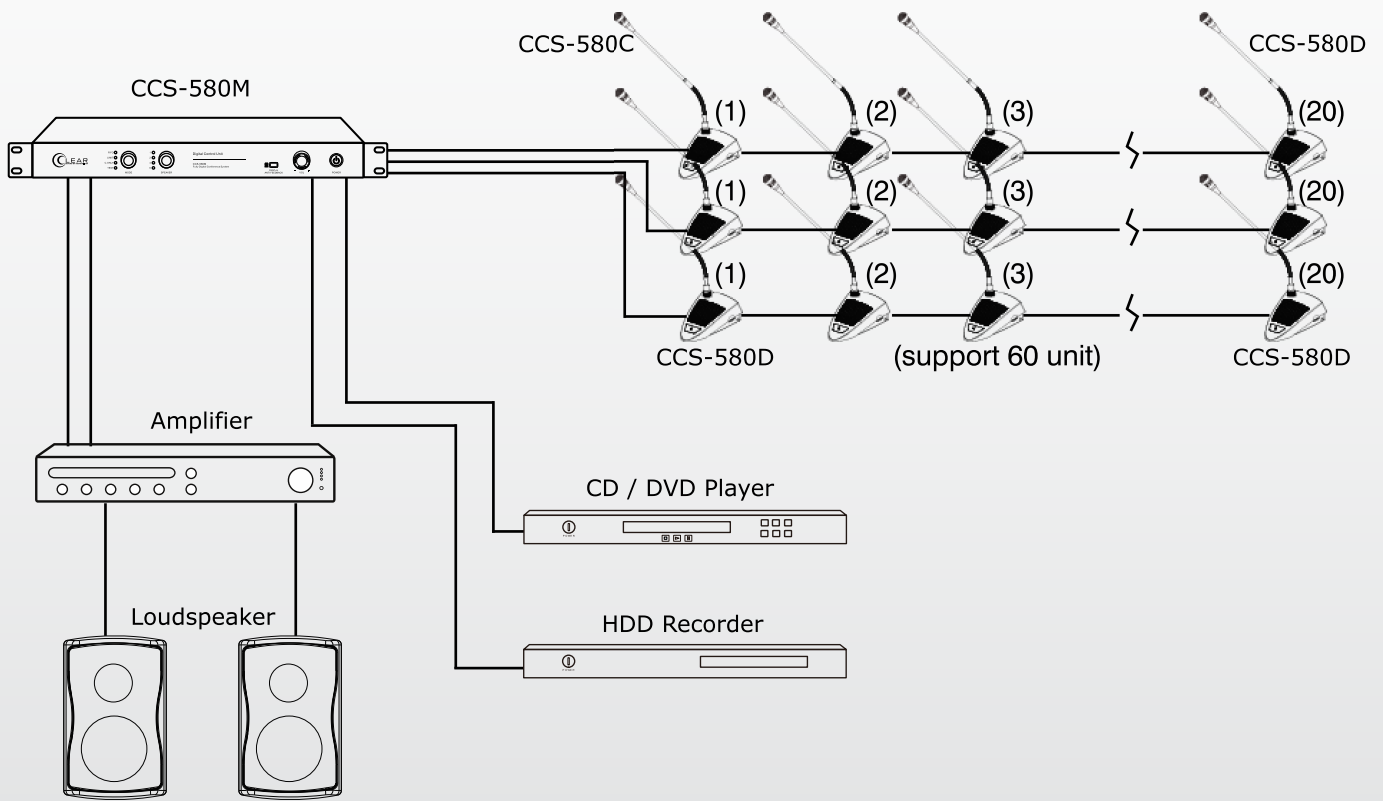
CCS-580C

CCS-580D

CCS-580M

(1) (2) (3) (20)

(1) (2) (3) (20)

(1) (2) (3) (20)

CCS-580D

(support 60 unit)

CCS-580D

CLEAR

Digital Control Unit

Amplifier

CD / DVD Player

HDD Recorder

Loudspeaker